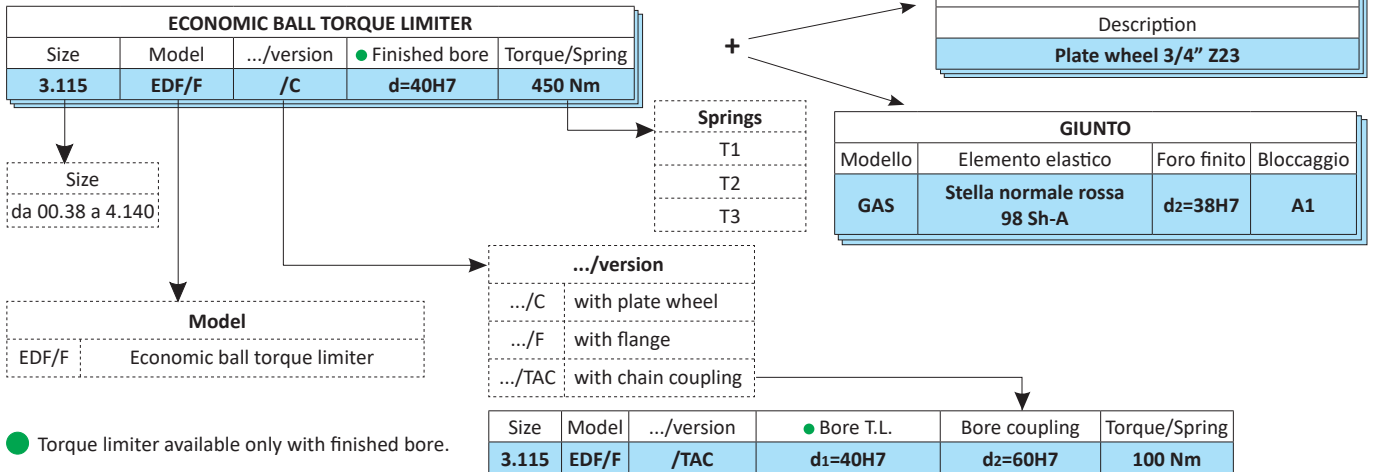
| ECONOMIC BALL TORQUE LIMITER | | | | |
|---|---|---|---|---|
| Size | Model | .../version | ● Finished bore | Torque/Spring |
| 3.115 | EDF/F | /C | d=40H7 | 450 Nm |

+

| Description |
|---|
| Plate wheel 3/4" Z23 |

| Springs |
|---|
| T1 |
| T2 |
| T3 |

| GIUNTO | | | |
|---|---|---|---|
| Modello | Elemento elastico | Foro finito | Bloccaggio |
| GAS | Stella normale rossa 98 Sh-A | $d_2$=38H7 | A1 |

| Size |
|---|
| da 00.38 a 4.140 |

| .../version | |
|---|---|
| .../C | with plate wheel |
| .../F | with flange |
| .../TAC | with chain coupling |

| Model | |
|---|---|
| EDF/F | Economic ball torque limiter |

● Torque limiter available only with finished bore.

| Size | Model | .../version | ● Bore T.L. | Bore coupling | Torque/Spring |
|---|---|---|---|---|---|
| 3.115 | EDF/F | /TAC | $d_1$=40H7 | $d_2$=60H7 | 100 Nm |